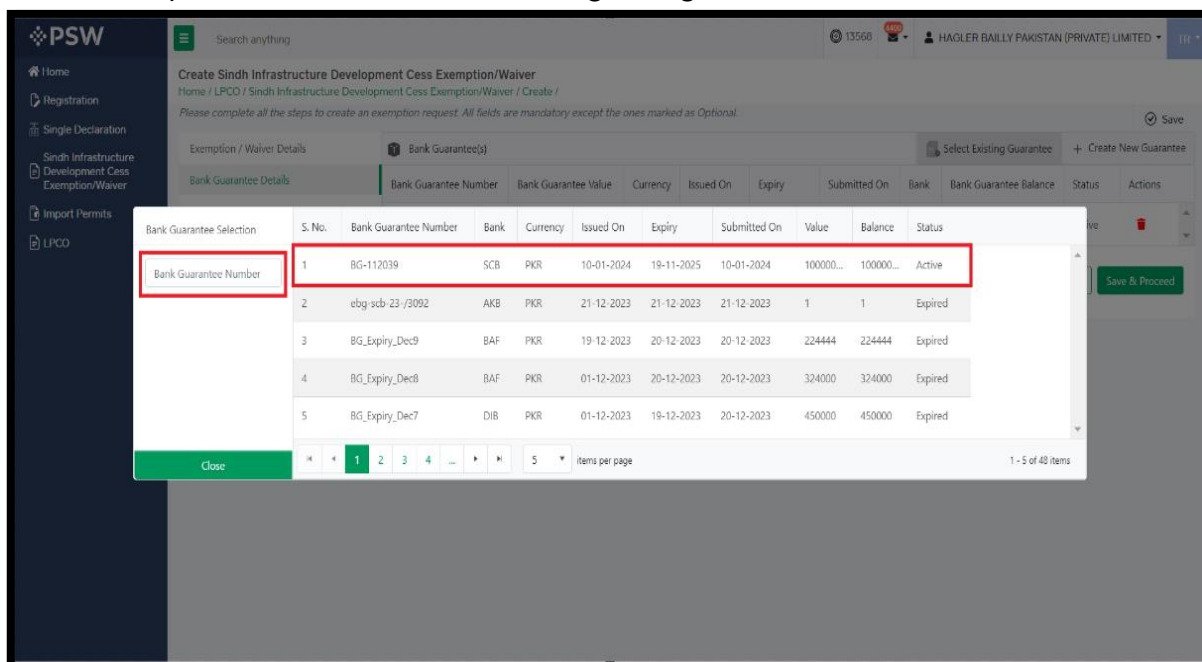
PSW

Search anything

13560

HAGLER BAILLY PAKISTAN (PRIVATE) LIMITED

TR

Home
Registration
Single Declaration
Sindh Infrastructure Development Cess Exemption/Waiver
Import Permits
LPCO

Create Sindh Infrastructure Development Cess Exemption/Waiver
Home / LPCO / Sindh Infrastructure Development Cess Exemption/Waiver / Create /

Please complete all the steps to create an exemption request. All fields are mandatory except the ones marked as Optional.

Save

Exemption / Waiver Details

Bank Guarantee Details

Bank Guarantee(s)

Select Existing Guarantee

+ Create New Guarantee

| Bank Guarantee Number | Bank Guarantee Value | Currency | Issued On | Expiry | Submitted On | Bank | Bank Guarantee Balance | Status | Actions |
|---|---|---|---|---|---|---|---|---|---|

Save & Proceed

Bank Guarantee Selection

Bank Guarantee Number

| S. No. | Bank Guarantee Number | Bank | Currency | Issued On | Expiry | Submitted On | Value | Balance | Status |
|---|---|---|---|---|---|---|---|---|---|
| 1 | BG-112039 | SCB | PKR | 10-01-2024 | 19-11-2025 | 10-01-2024 | 100000... | 100000... | Active |
| 2 | ebg-scb-23-/3092 | AKB | PKR | 21-12-2023 | 21-12-2023 | 21-12-2023 | 1 | 1 | Expired |
| 3 | BG_Expiry_Dec9 | BAF | PKR | 19-12-2023 | 20-12-2023 | 20-12-2023 | 224444 | 224444 | Expired |
| 4 | BG_Expiry_Dec8 | BAF | PKR | 01-12-2023 | 20-12-2023 | 20-12-2023 | 324000 | 324000 | Expired |
| 5 | BG_Expiry_Dec7 | DIB | PKR | 01-12-2023 | 19-12-2023 | 20-12-2023 | 450000 | 450000 | Expired |

Close

1 2 3 4 ... 5 items per page

1 - 5 of 48 items